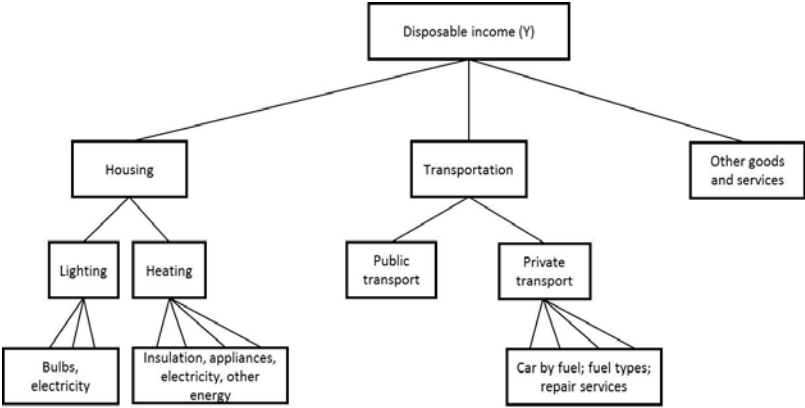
Disposable income (Y)

Housing

Transportation

Other goods and services

Lighting

Heating

Public transport

Private transport

Bulbs, electricity

Insulation, appliances, electricity, other energy

Car by fuel; fuel types; repair services